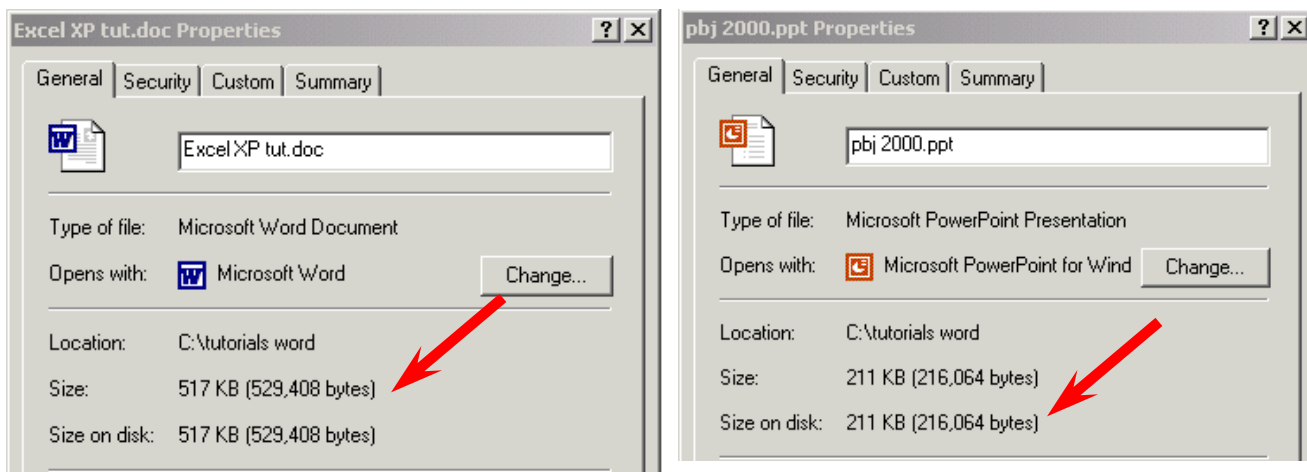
Excel XP tut.doc Properties

?

General | Security | Custom | Summary

Excel XP tut.doc

Type of file: Microsoft Word Document

Opens with: Microsoft Word

Change...

Location: C:\tutorials word

Size: 517 KB (529,408 bytes)

Size on disk: 517 KB (529,408 bytes)

pbj 2000.ppt Properties

?

General | Security | Custom | Summary

pbj 2000.ppt

Type of file: Microsoft PowerPoint Presentation

Opens with: Microsoft PowerPoint for Wind

Change...

Location: C:\tutorials word

Size: 211 KB (216,064 bytes)

Size on disk: 211 KB (216,064 bytes)